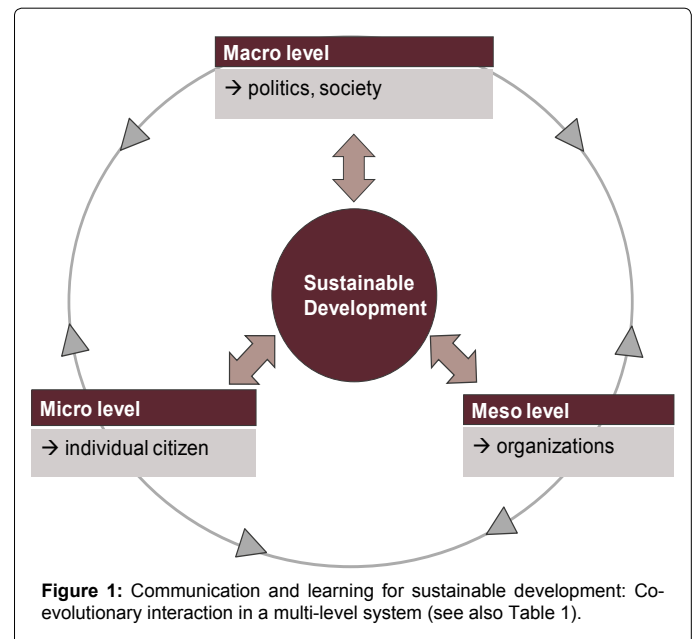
Macro level

→ politics, society

Sustainable Development

Micro level

→ individual citizen

Meso level

→ organizations

**Figure 1:** Communication and learning for sustainable development: Co-evolutionary interaction in a multi-level system (see also Table 1).